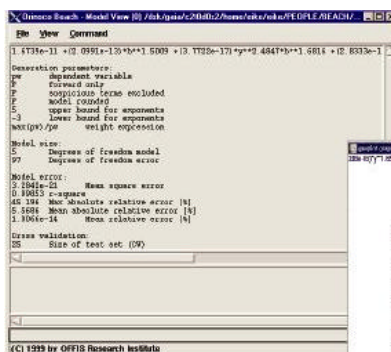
Orinoco Beach - Model View [0] /dsk/gaia/c2l0d0s2/home/sike/mike/PEOPLE/BEACH/...

File View Command

1.6735e-11 +(2.0391e-13*b**1.5009 +(3.7722e-17)*g**2.4847*b**1.6816 +(2.8333e-1

Generation parameters:
pw dependent variable
F forward only
F suspicious terms excluded
F model rounded
5 upper bound for exponents
-3 lower bound for exponents
max(pw)/pw weight expression

Model size:
5 Degrees of freedom model
97 Degrees of freedom error

Model error:
3.1945e-21 Mean square error
0.99853 r-square
45.194 Max absolute relative error [%]
5.5686 Mean absolute relative error [%]
1.9066e-14 Mean relative error [%]

Cross validation:
25 Size of test set (DV)

(C) 1999 by OFFIS Research Institute